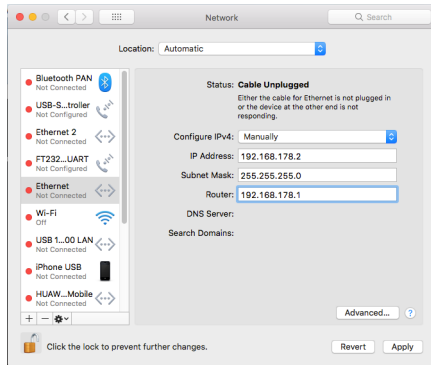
Network
Search

Location: Automatic

Bluetooth PAN
Not Connected
USB-S...troller
Not Configured
Ethernet 2
Not Connected
FT232...UART
Not Configured
Ethernet
Not Connected
Wi-Fi
Off
USB 1...00 LAN
Not Connected
iPhone USB
Not Connected
HUAW...Mobile
Not Connected

+ −

Status: Cable Unplugged
Either the cable for Ethernet is not plugged in or the device at the other end is not responding.

Configure IPv4: Manually
IP Address: 192.168.178.2
Subnet Mask: 255.255.255.0
Router: 192.168.178.1
DNS Server:
Search Domains:

Advanced...
?

Click the lock to prevent further changes.
Revert
Apply